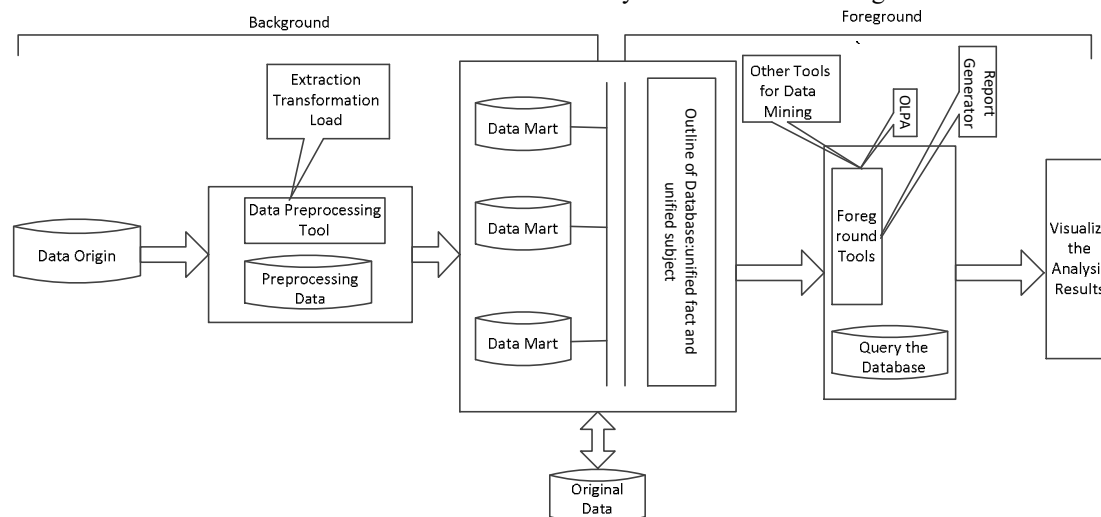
Background

Foreground

Extraction Transformation Load

Data Origin

Data Preprocessing Tool

Preprocessing Data

Data Mart

Data Mart

Data Mart

Outline of Database:unified fact and unified subject

Original Data

Other Tools for Data Mining

OLPA

Report Generator

Foreg round Tools

Query the Database

Visualiz the Analysi Results